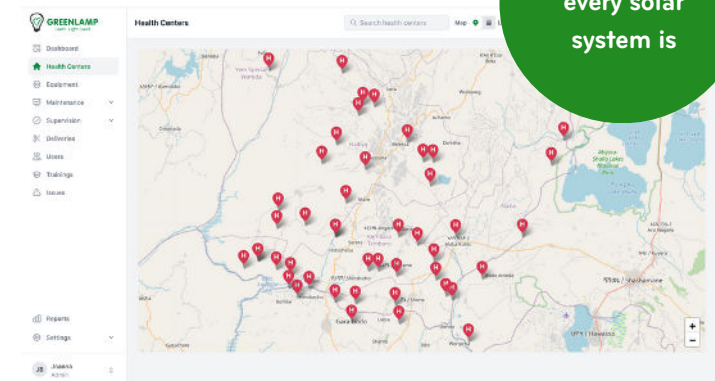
GREENLAMP

Dashboard
Health Centers
Equipment
Maintenance
Supervision
Deliveries
Users
Trainings
Issues

Reports
Settings

JS Jiawei
Admin

Health Centers

Search health centers

Map

every solar system is

Abijata-Shalla Lakes National Park

Shashemene

Hawassa

+
-